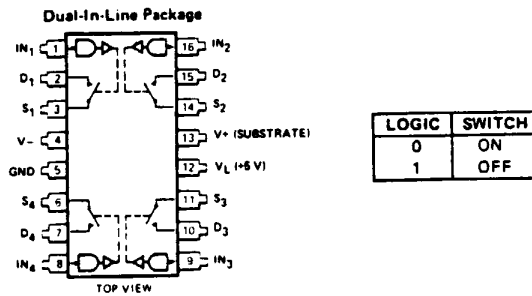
Dual-In-Line Package

$IN_1$ 1
$D_1$ 2
$S_1$ 3
V- 4
GND 5
$S_4$ 6
$D_4$ 7
$IN_4$ 8

16 $IN_2$
15 $D_2$
14 $S_2$
13 V+ (SUBSTRATE)
12 $V_L$ (+5 V)
11 $S_3$
10 $D_3$
9 $IN_3$

TOP VIEW

| LOGIC | SWITCH |
|---|---|
| 0 | ON |
| 1 | OFF |